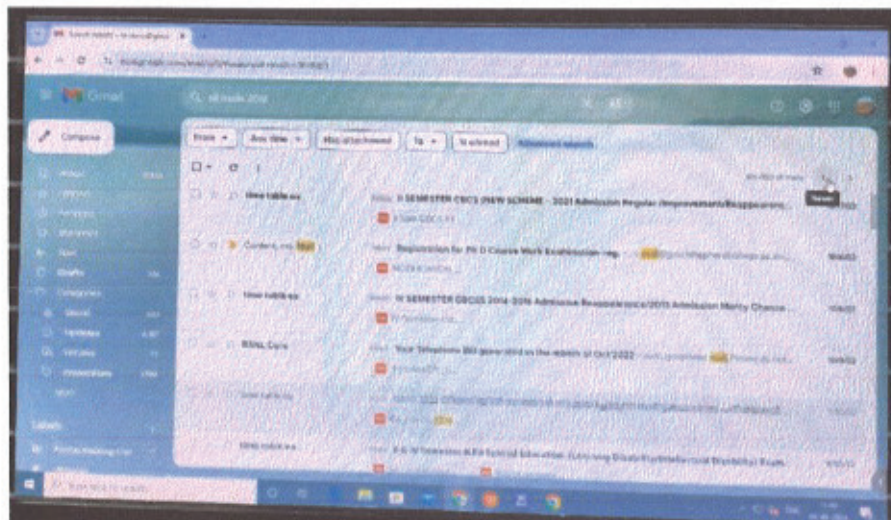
Gmail

Compose

From ▾ Any time ▾ Has attachment To ▾ Is unread Advanced search

Time table ex II SEMESTER CBCS (NEW SCHEME – 2021 Admission Regular/Improvement/Reappearance) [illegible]

Content, me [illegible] Registration for Ph D Course Work Examination reg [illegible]

Time table ex IV SEMESTER CBCS 2014-2016 Admission Reappearance/2013 Admission Mercy Chance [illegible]

BSNL Care Your Telephone Bill generated in the month of Oct'2022 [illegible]

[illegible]

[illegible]

Newer

Labels